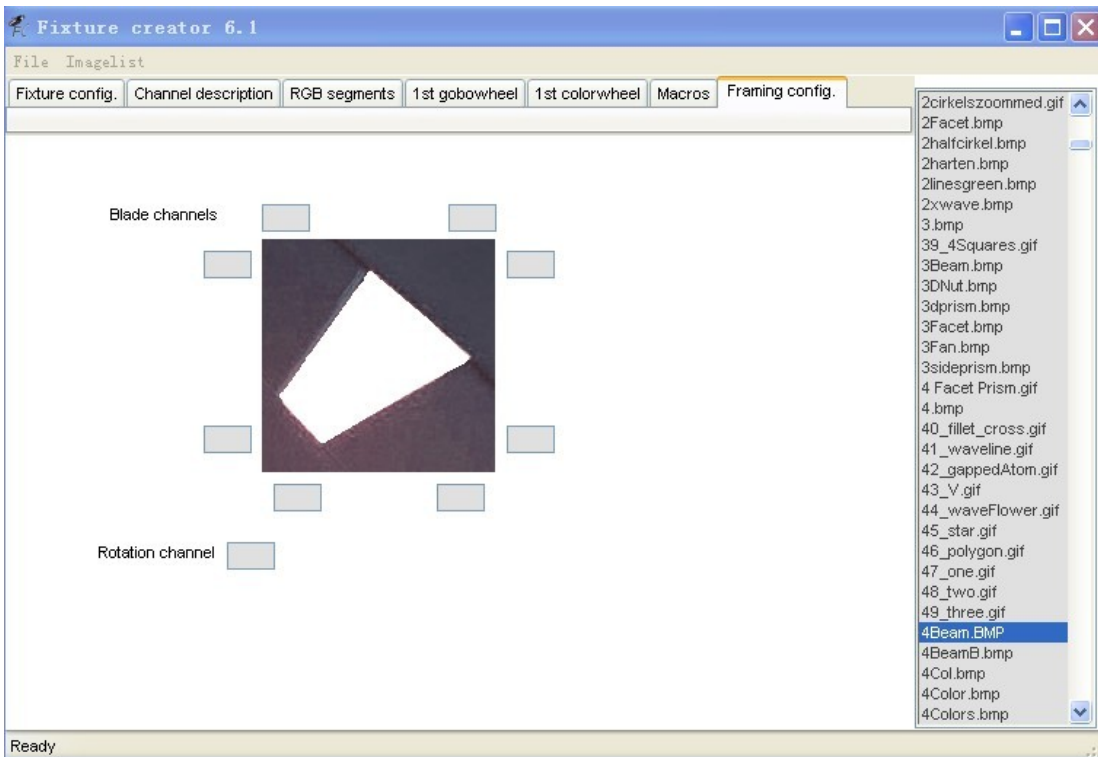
Fixture creator 6.1

File Imagelist

Fixture config. Channel description RGB segments 1st gobowheel 1st colorwheel Macros Framing config.

Blade channels

Rotation channel

2cirkelszoommed.gif
2Facet.bmp
2halfcirkel.bmp
2harten.bmp
2linesgreen.bmp
2xwave.bmp
3.bmp
39_4Squares.gif
3Beam.bmp
3DNut.bmp
3dprism.bmp
3Facet.bmp
3Fan.bmp
3sideprism.bmp
4 Facet Prism.gif
4.bmp
40_fillet_cross.gif
41_waveline.gif
42_gappedAtom.gif
43_V.gif
44_waveFlower.gif
45_star.gif
46_polygon.gif
47_one.gif
48_two.gif
49_three.gif
4Beam.BMP
4BeamB.bmp
4Col.bmp
4Color.bmp
4Colors.bmp

Ready